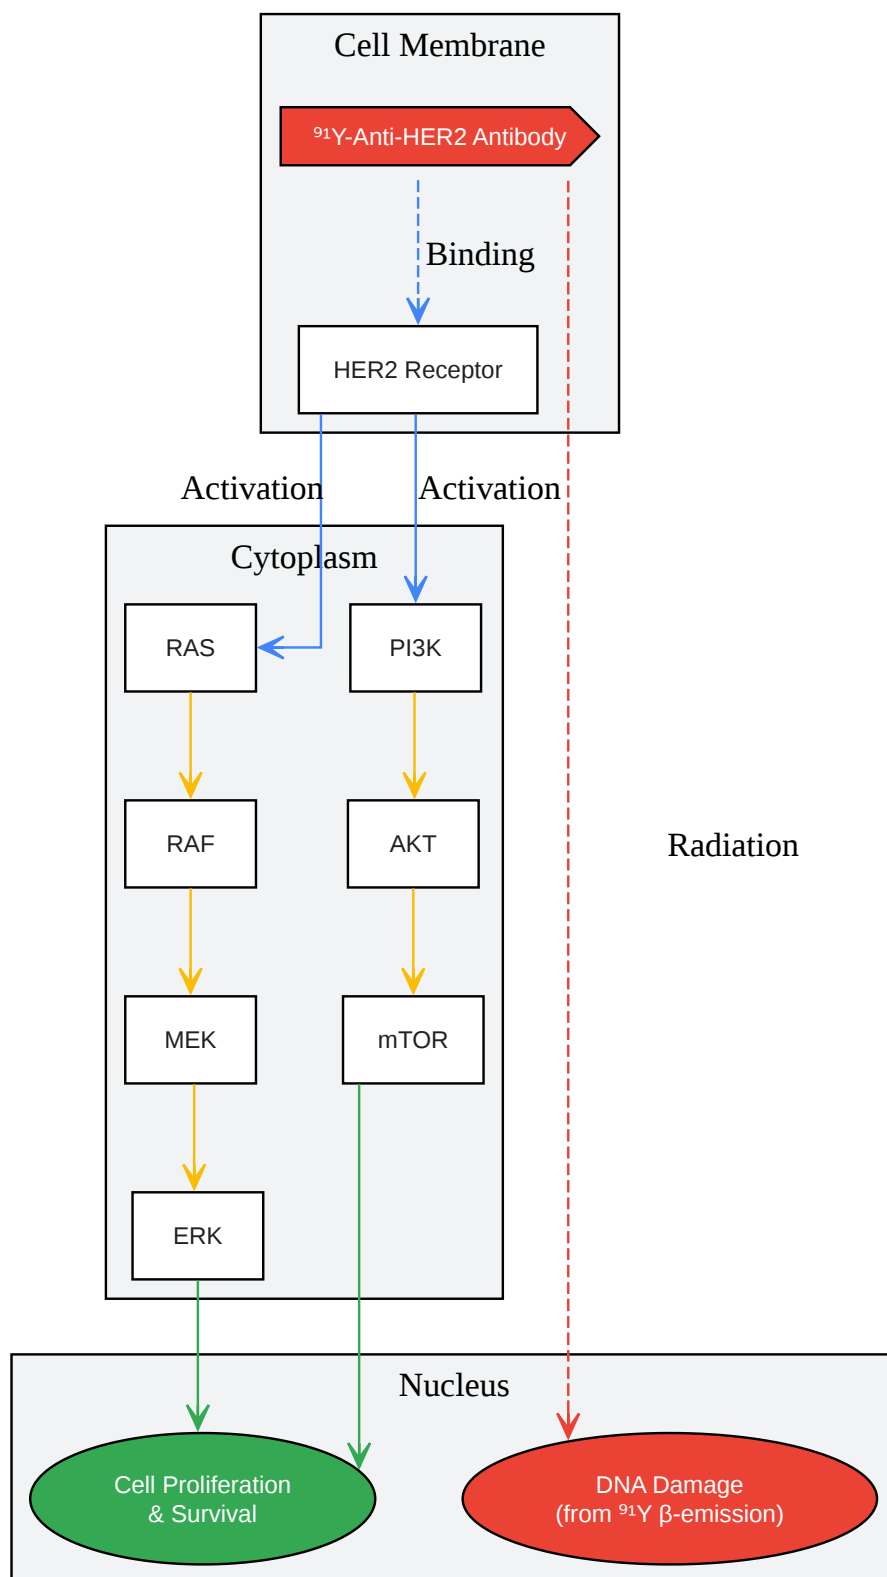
Cell Membrane

$^{91}$Y-Anti-HER2 Antibody

Binding

HER2 Receptor

Activation

Activation

Cytoplasm

RAS

PI3K

RAF

AKT

Radiation

MEK

mTOR

ERK

Nucleus

Cell Proliferation & Survival

DNA Damage (from $^{91}$Y β-emission)